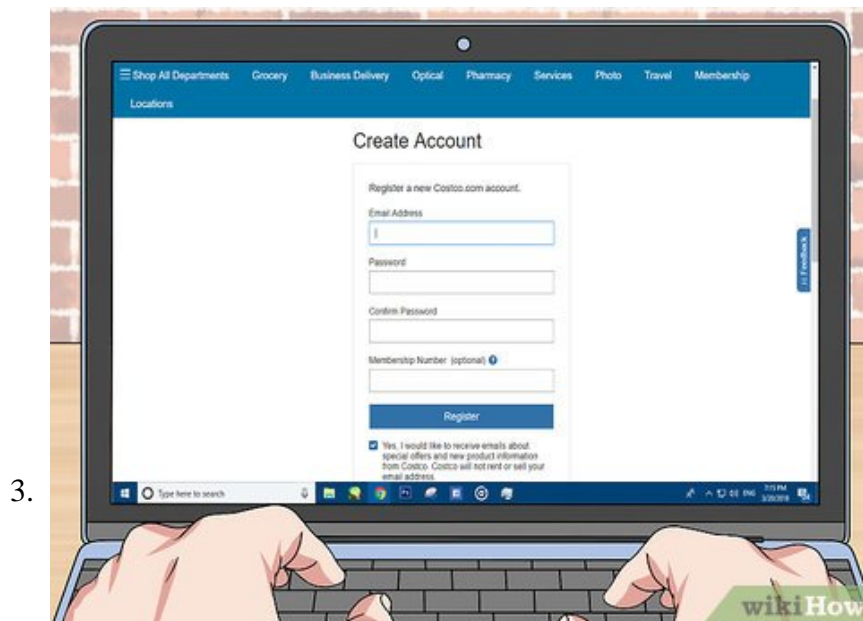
3.

☰ Shop All Departments Grocery Business Delivery Optical Pharmacy Services Photo Travel Membership Locations

Create Account

Register a new Costco.com account.

Email Address

Password

Confirm Password

Membership Number (optional)

Register

Yes, I would like to receive emails about special offers and new product information from Costco. Costco will not rent or sell your email address

Feedback

Type here to search

7:15 PM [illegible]

wikiHow